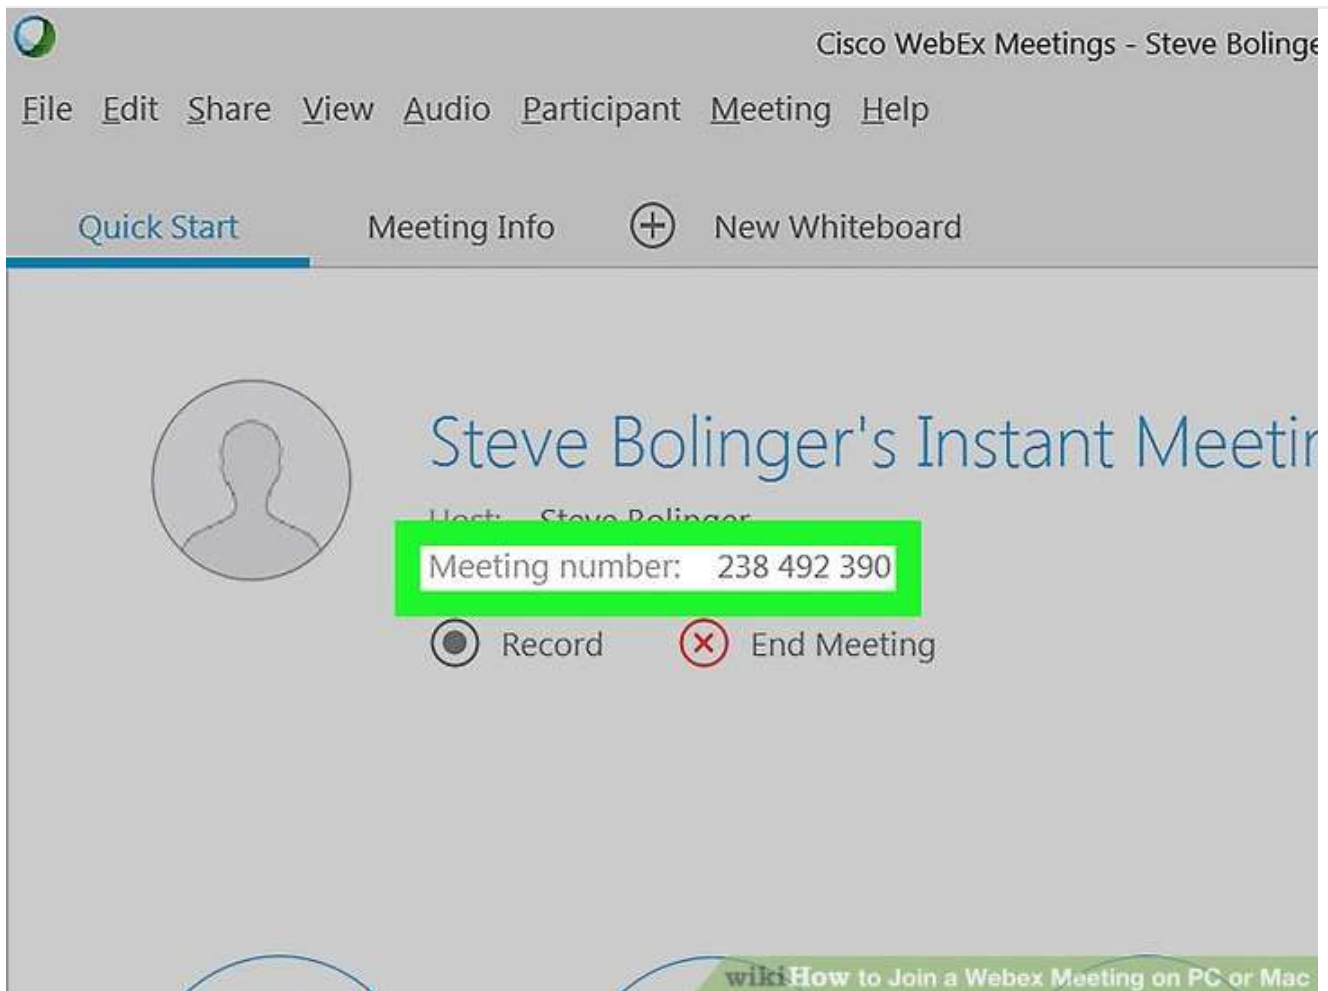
Cisco WebEx Meetings - Steve Bolinge

File Edit Share View Audio Participant Meeting Help

Quick Start Meeting Info New Whiteboard

Steve Bolinger's Instant Meetir

Host: Steve Bolinger

Meeting number: 238 492 390

Record End Meeting

wikiHow to Join a Webex Meeting on PC or Mac